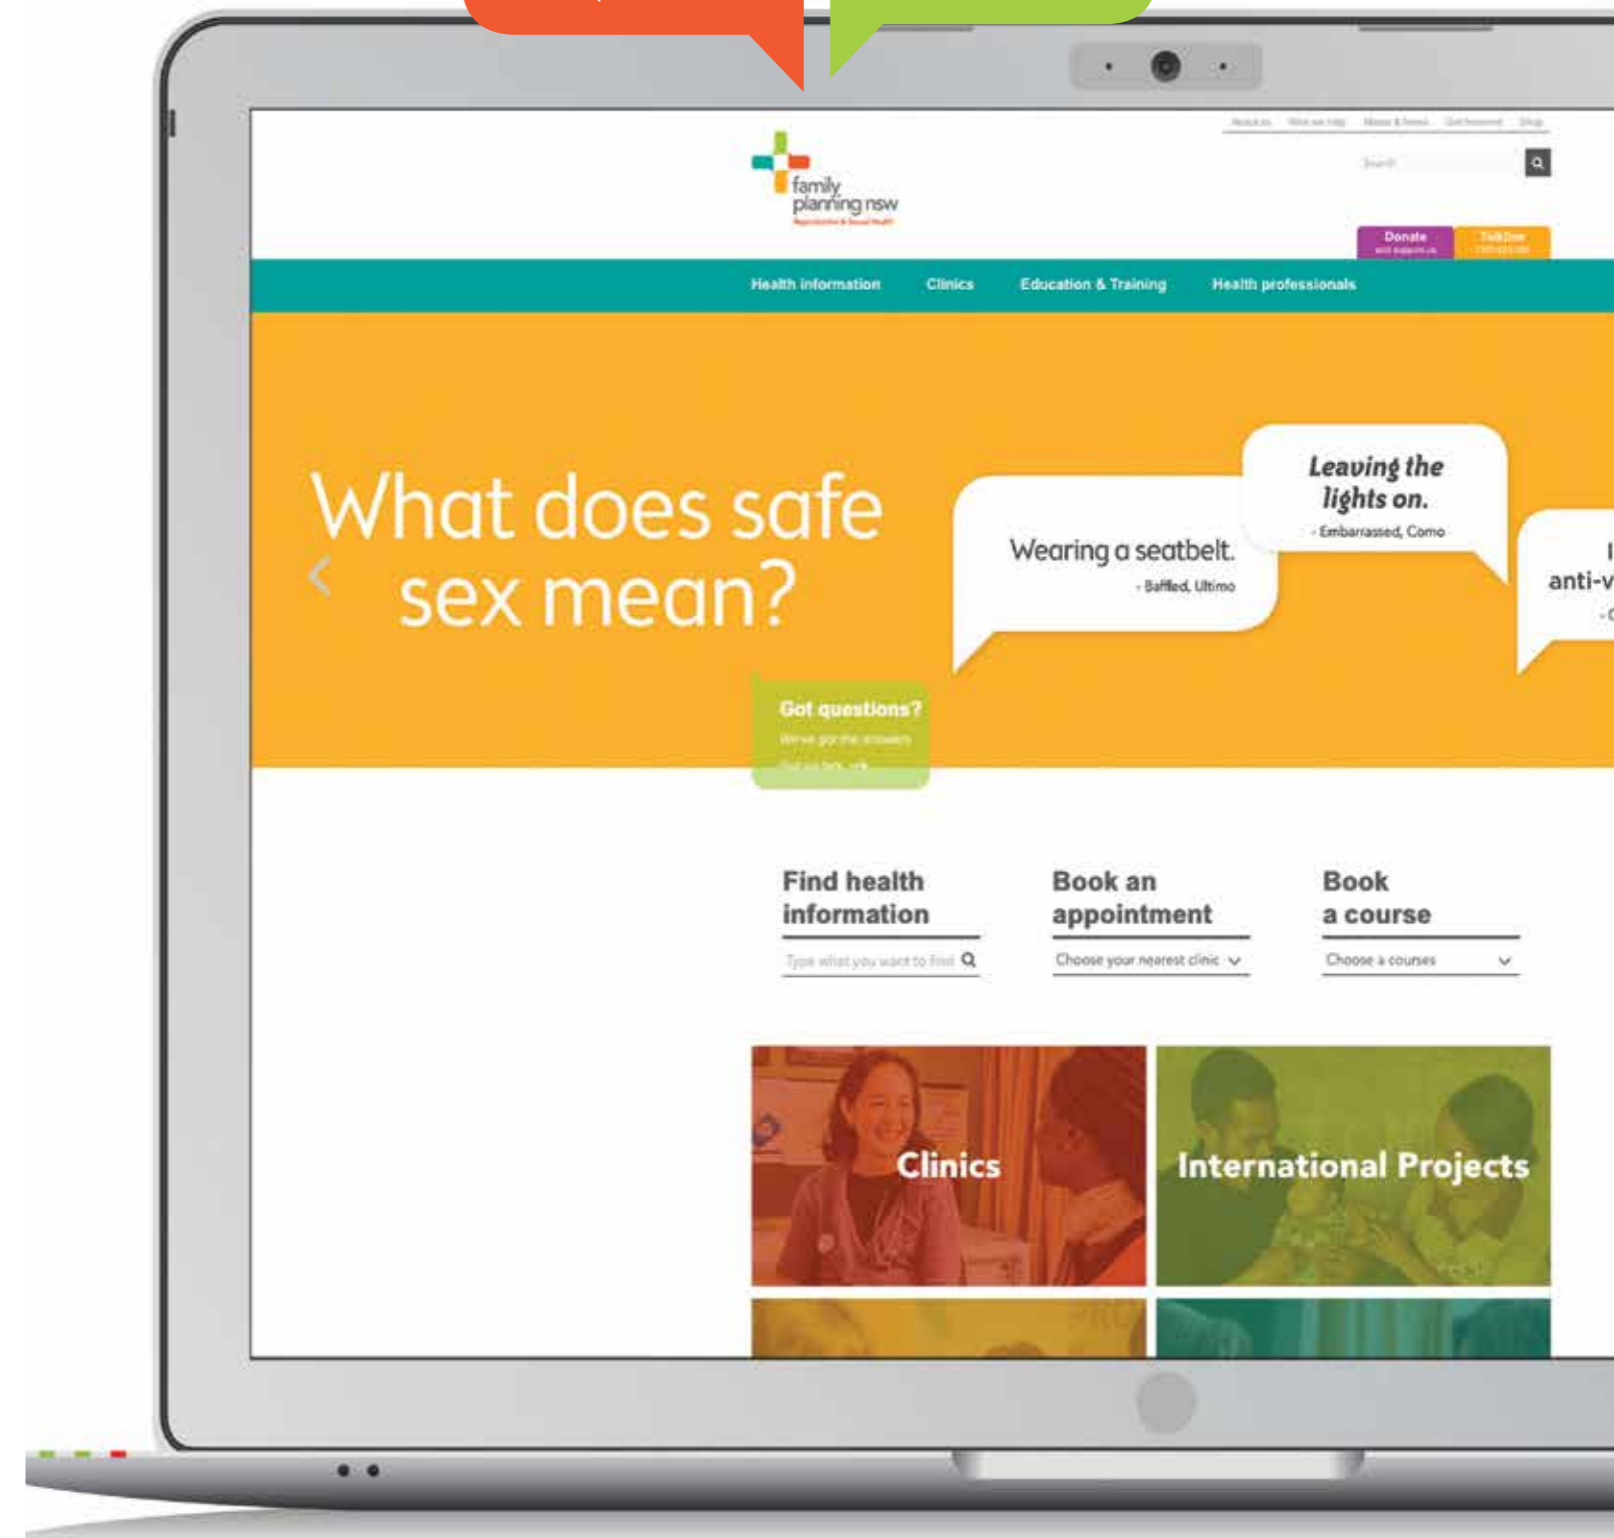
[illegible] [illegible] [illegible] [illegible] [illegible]

Search

family planning nsw

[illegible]

Donate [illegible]

Talkline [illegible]

Health information Clinics Education & Training Health professionals

What does safe sex mean?

Wearing a seatbelt.
- Baffled, Ultimo

Leaving the lights on.
- Embarrassed, Como

anti-v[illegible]

Got questions?
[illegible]
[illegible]

Find health information
Type what you want to find

Book an appointment
Choose your nearest clinic

Book a course
Choose a courses

Clinics

International Projects